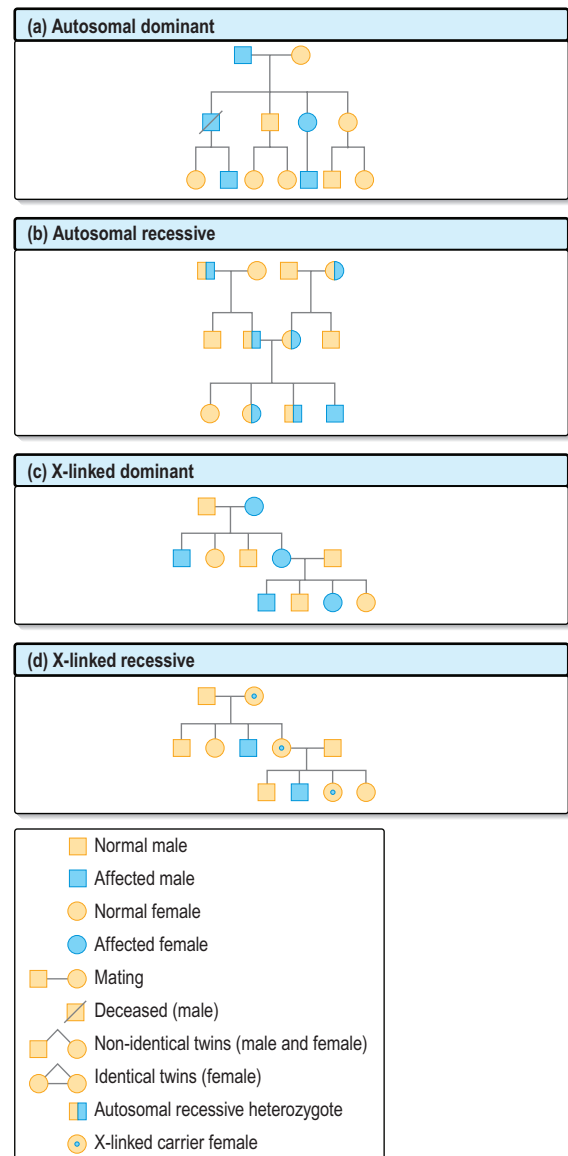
(a) Autosomal dominant

(b) Autosomal recessive

(c) X-linked dominant

(d) X-linked recessive

Normal male
Affected male
Normal female
Affected female
Mating
Deceased (male)
Non-identical twins (male and female)
Identical twins (female)
Autosomal recessive heterozygote
X-linked carrier female